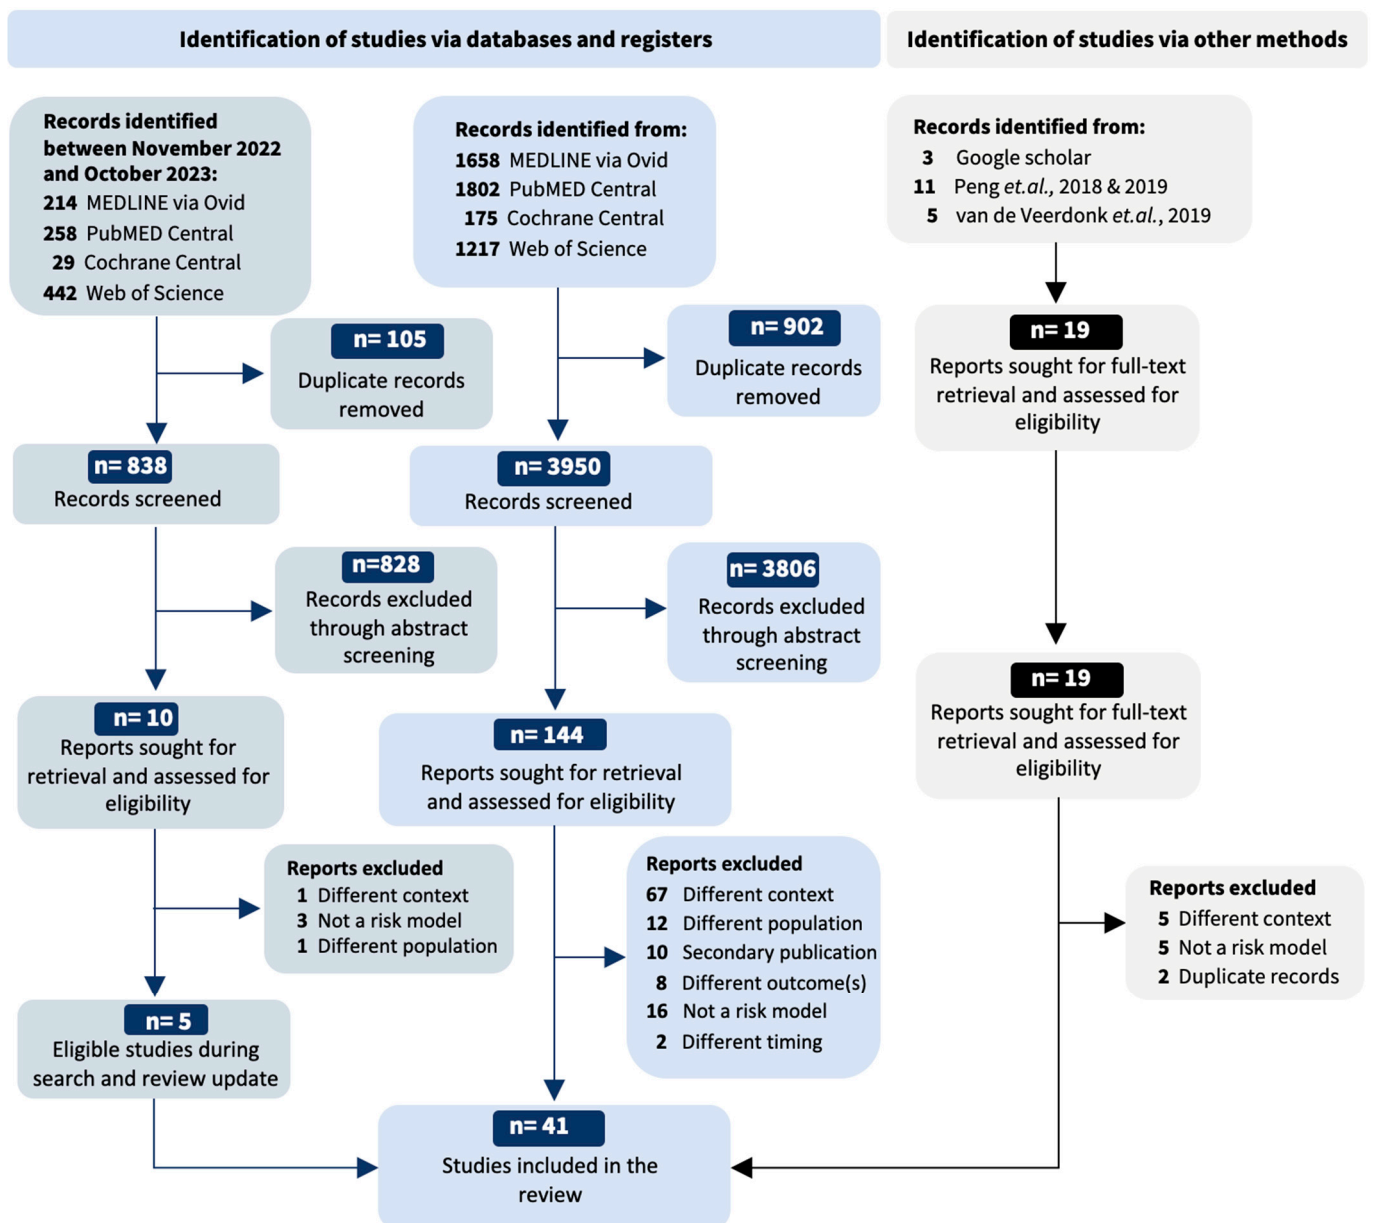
Identification of studies via databases and registers

Identification of studies via other methods

Records identified between November 2022 and October 2023:
214 MEDLINE via Ovid
258 PubMED Central
29 Cochrane Central
442 Web of Science

Records identified from:
1658 MEDLINE via Ovid
1802 PubMED Central
175 Cochrane Central
1217 Web of Science

Records identified from:
3 Google scholar
11 Peng *et.al.*, 2018 & 2019
5 van de Veerdonk *et.al.*, 2019

n= 105
Duplicate records removed

n= 902
Duplicate records removed

n= 19
Reports sought for full-text retrieval and assessed for eligibility

n= 838
Records screened

n= 3950
Records screened

n=828
Records excluded through abstract screening

n= 3806
Records excluded through abstract screening

n= 19
Reports sought for full-text retrieval and assessed for eligibility

n= 10
Reports sought for retrieval and assessed for eligibility

n= 144
Reports sought for retrieval and assessed for eligibility

Reports excluded
1 Different context
3 Not a risk model
1 Different population

Reports excluded
67 Different context
12 Different population
10 Secondary publication
8 Different outcome(s)
16 Not a risk model
2 Different timing

Reports excluded
5 Different context
5 Not a risk model
2 Duplicate records

n= 5
Eligible studies during search and review update

n= 41
Studies included in the review